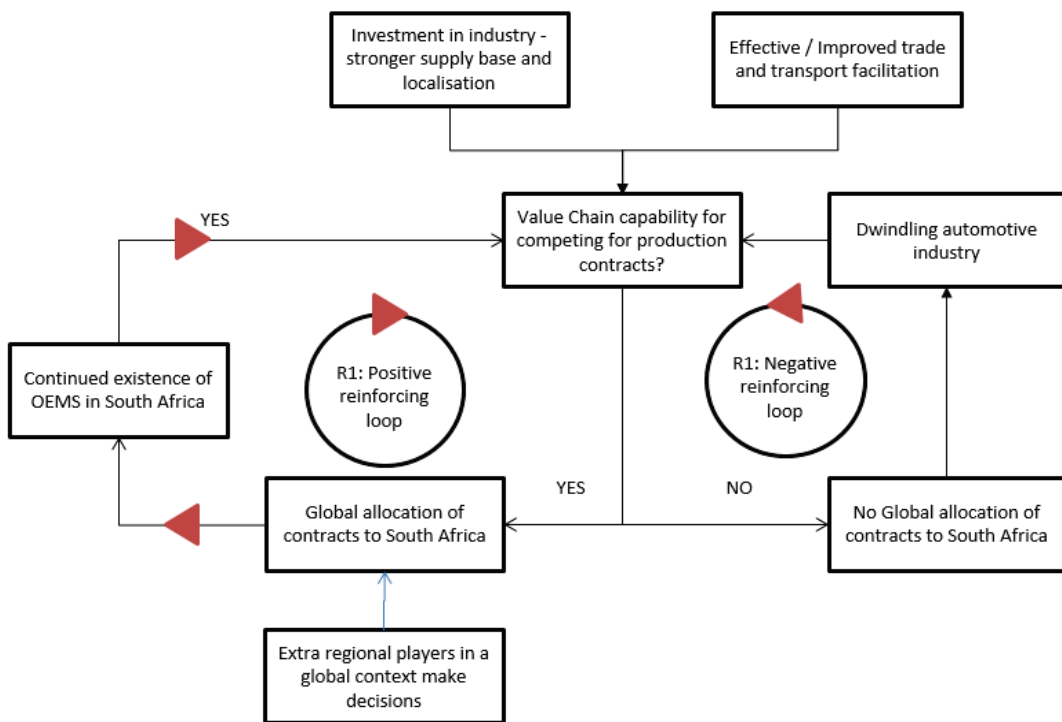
Investment in industry - stronger supply base and localisation

Effective / Improved trade and transport facilitation

YES

Value Chain capability for competing for production contracts?

Dwindling automotive industry

Continued existence of OEMS in South Africa

R1: Positive reinforcing loop

R1: Negative reinforcing loop

YES

NO

Global allocation of contracts to South Africa

No Global allocation of contracts to South Africa

Extra regional players in a global context make decisions